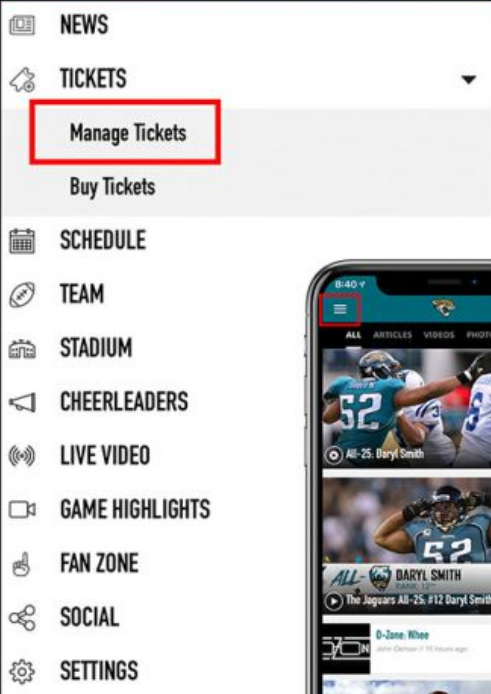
NEWS
TICKETS
Manage Tickets
Buy Tickets
SCHEDULE
TEAM
STADIUM
CHEERLEADERS
LIVE VIDEO
GAME HIGHLIGHTS
FAN ZONE
SOCIAL
SETTINGS

8:40
ALL ARTICLES VIDEOS PHOTO
52
All-25: Daryl Smith
52
ALL- DARYL SMITH
RANK: 12th
The Jaguars All-25: #12 Daryl Smith
O-Zone: Whee
John Oehser | 11 hours ago